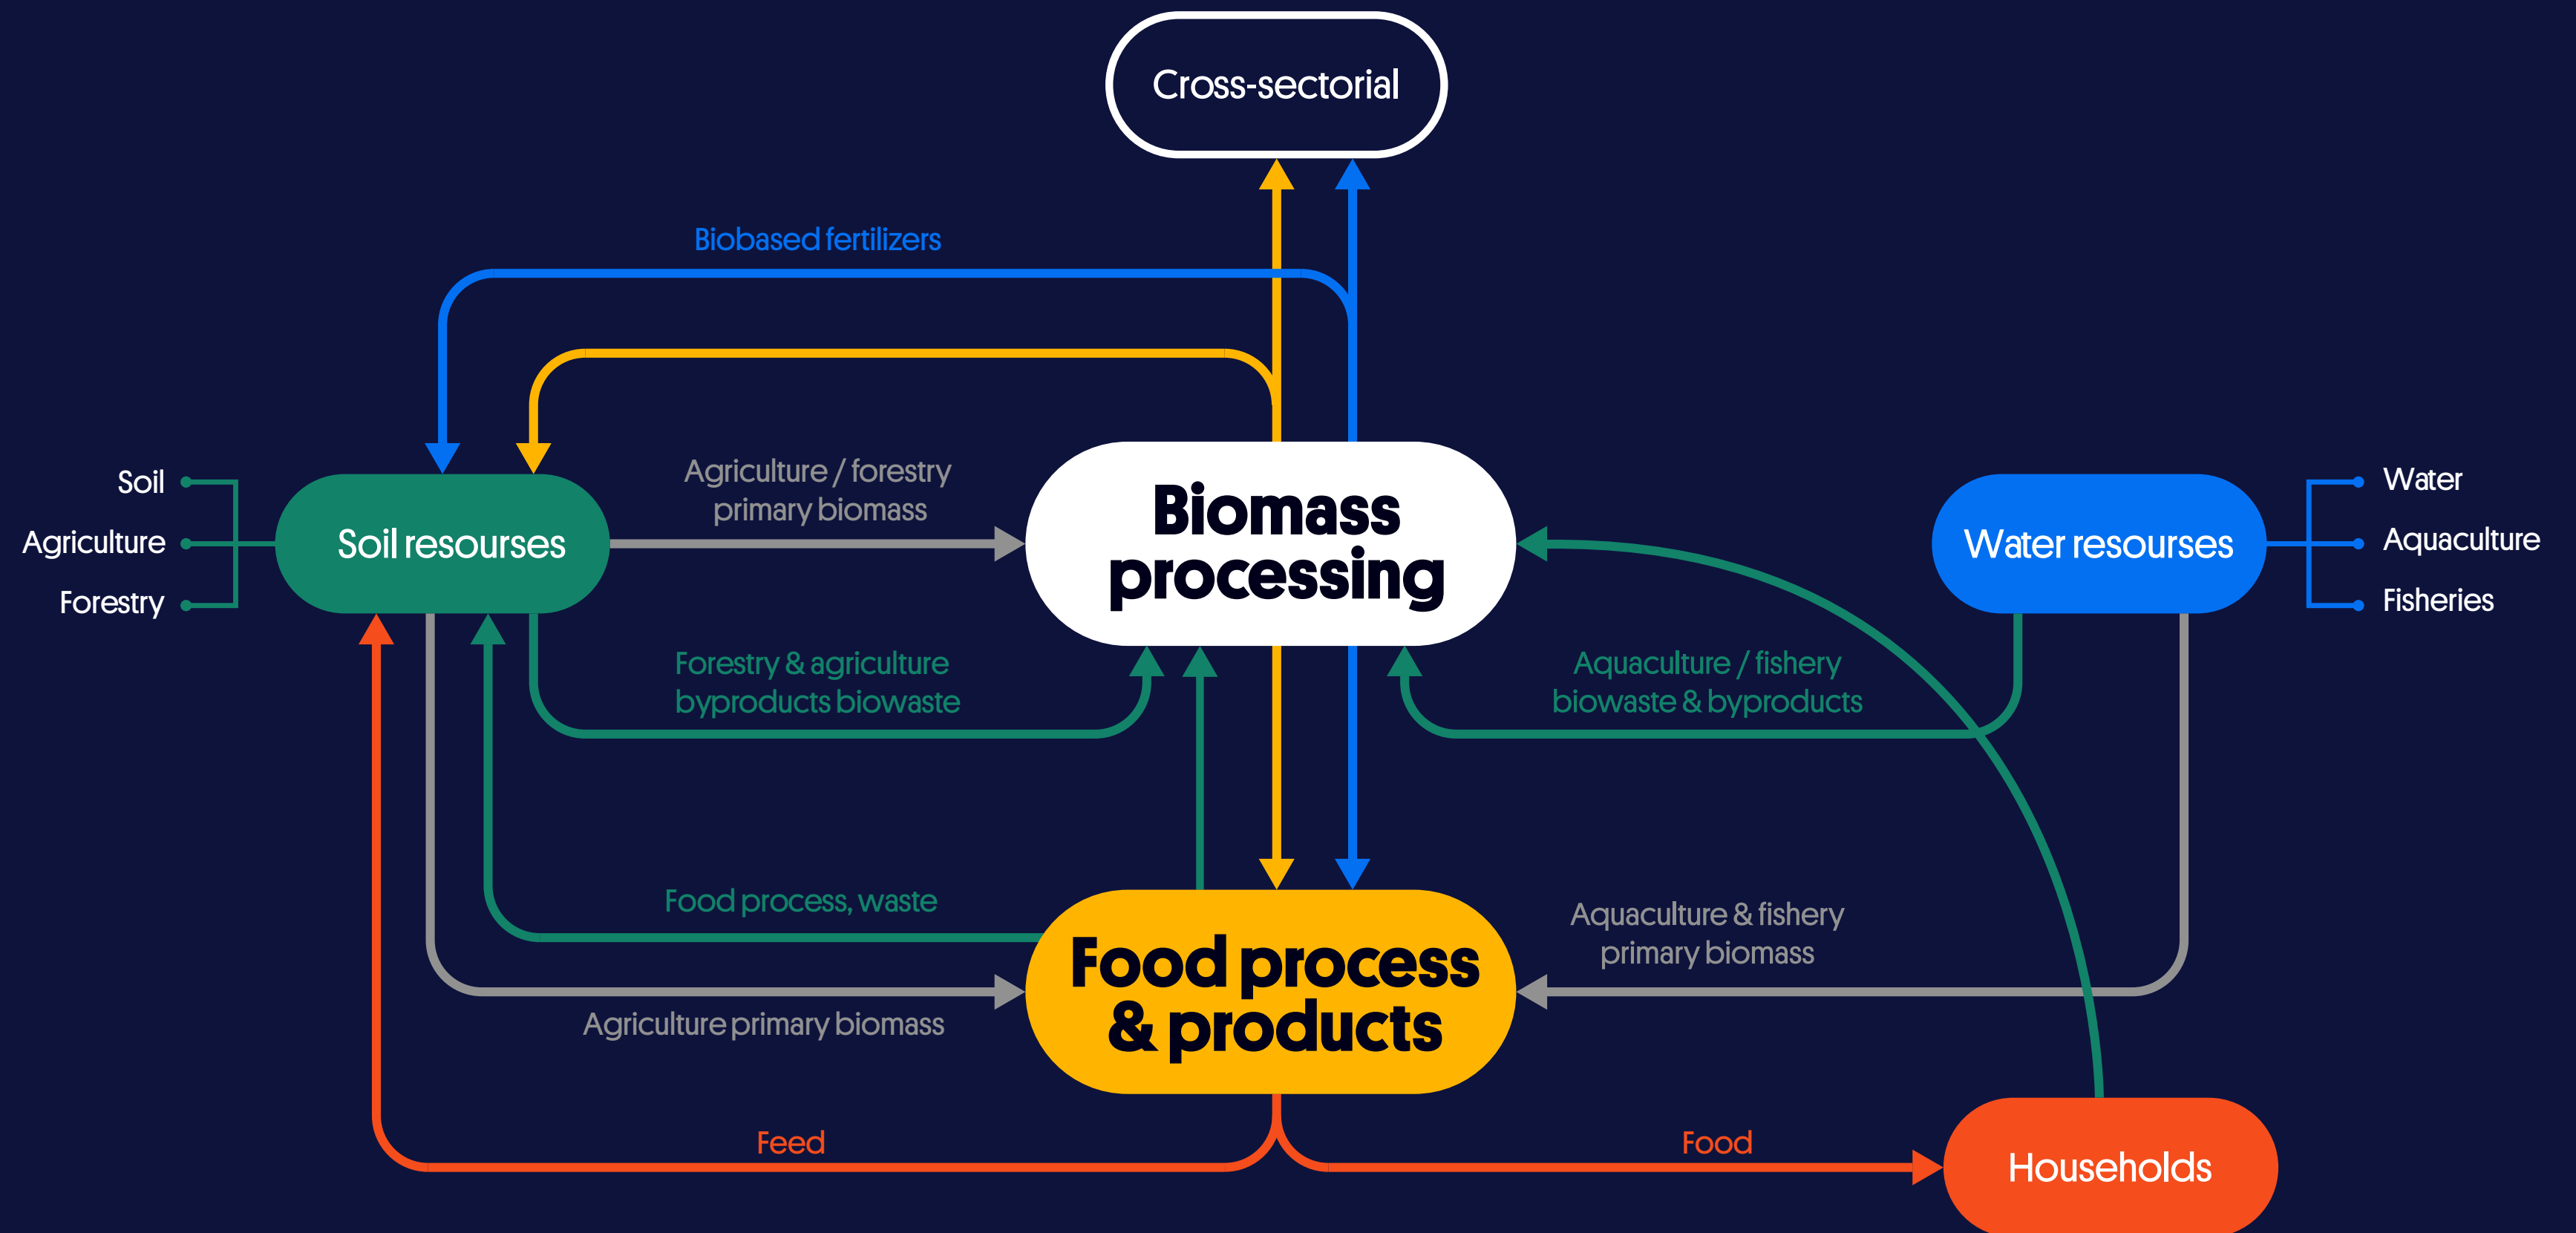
Cross-sectorial

Biobased fertilizers

Soil
Agriculture
Forestry

Soil resourses

Agriculture / forestry primary biomass

Biomass processing

Water resourses

Water
Aquaculture
Fisheries

Forestry & agriculture byproducts biowaste

Aquaculture / fishery biowaste & byproducts

Food process, waste

Aquaculture & fishery primary biomass

Food process & products

Agriculture primary biomass

Feed

Food

Households